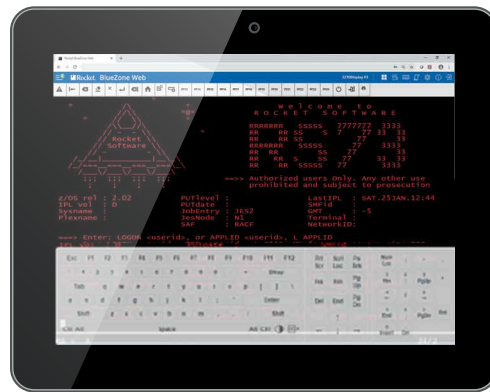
Rocket BlueZone Web

Welcome to
ROCKET SOFTWARE

Rocket
Software

==> Authorized users only. Any other use prohibited and subject to prosecution

z/OS rel : 2.02
IPL vol : D
Sysname :
Plexname :

PUTlevel :
PUTdate :
JobEntry : JES2
JesNode : N1
SAF : RACF

LastIPL : SAT.25JAN.12:44
SMFid :
GMT : -5
Terminal :
NetworkID:

==> Enter: LOGON <userid>, or APPLID <userid>, L APPLID

Esc F1 F2 F3 F4 F5 F6 F7 F8 F9 F10 F11 F12
Tab
Shift
Enter
Space
Alt Gr
Del
End
Pg Up
Pg Dn
Home
Ins
PrtScn
ScrLk
Pause
Num Lock